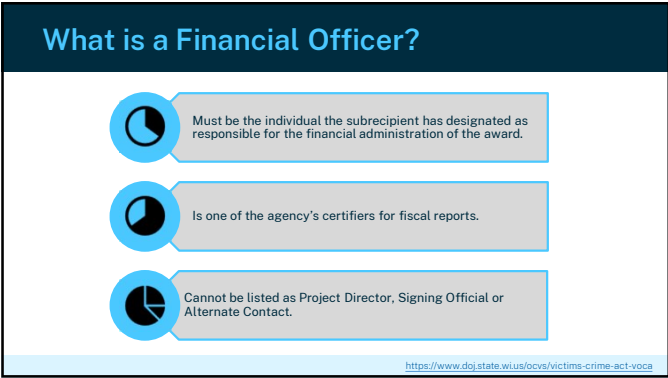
What is a Financial Officer?

Must be the individual the subrecipient has designated as responsible for the financial administration of the award.

Is one of the agency's certifiers for fiscal reports.

Cannot be listed as Project Director, Signing Official or Alternate Contact.

https://www.doj.state.wi.us/ocvs/victims-crime-act-voca